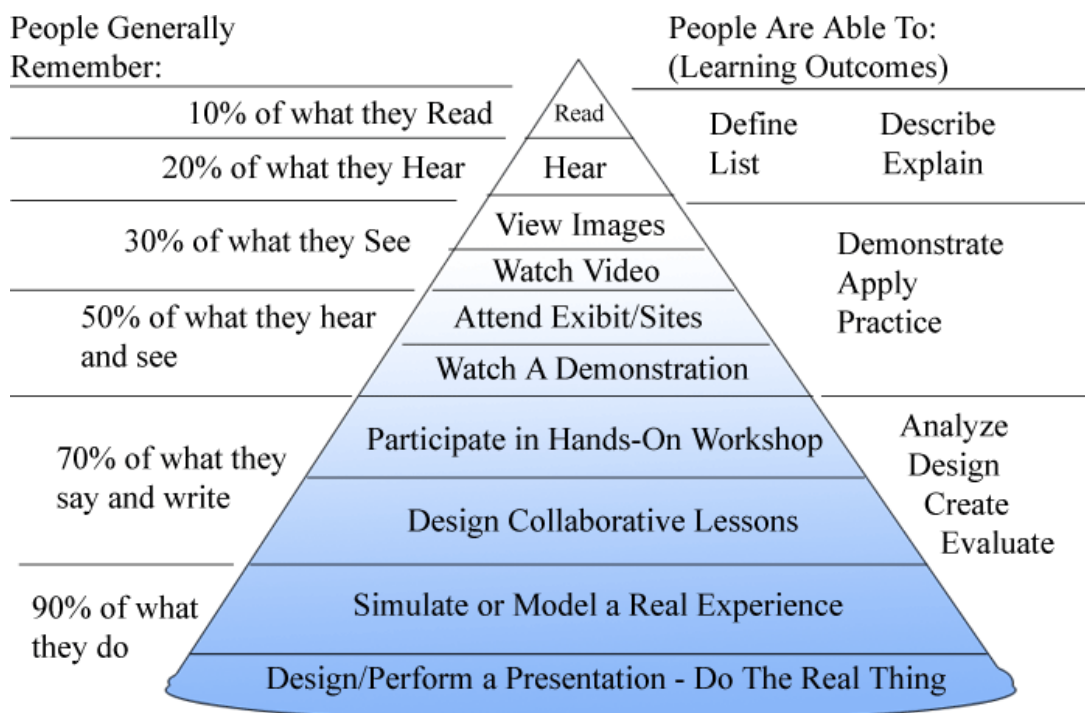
People Generally Remember:

People Are Able To: (Learning Outcomes)

10% of what they Read

Read

Define
List

Describe
Explain

20% of what they Hear

Hear

30% of what they See

View Images

Watch Video

Demonstrate
Apply
Practice

50% of what they hear and see

Attend Exibit/Sites

Watch A Demonstration

70% of what they say and write

Participate in Hands-On Workshop

Analyze
Design
Create
Evaluate

Design Collaborative Lessons

90% of what they do

Simulate or Model a Real Experience

Design/Perform a Presentation - Do The Real Thing